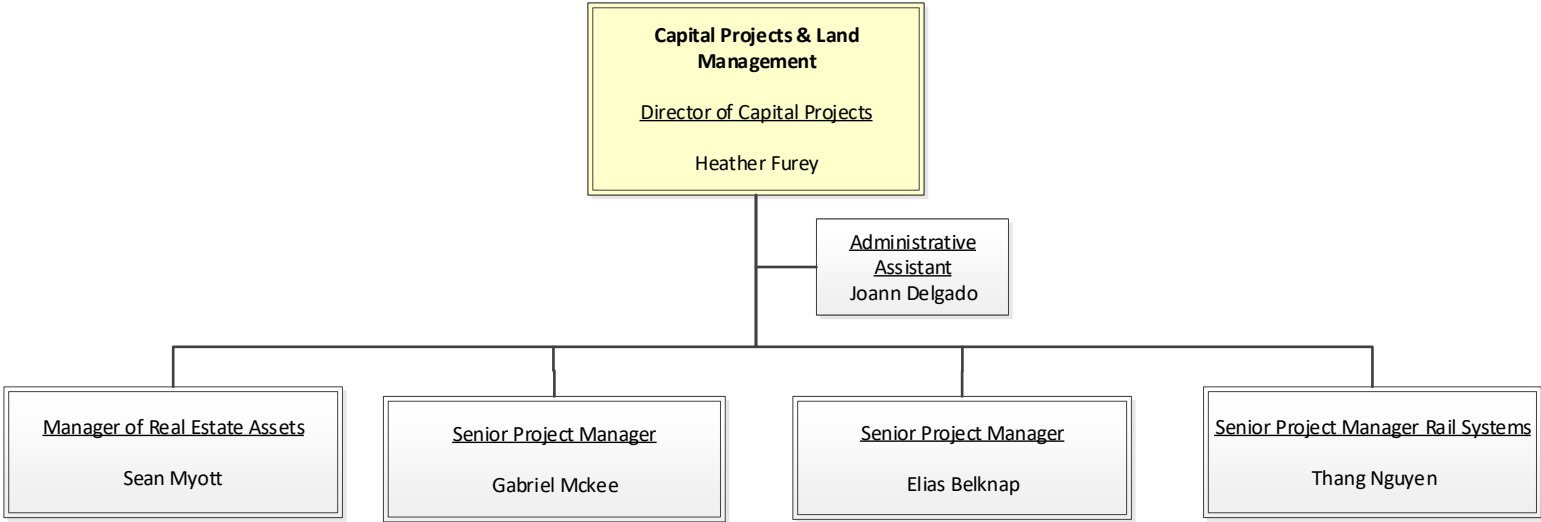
Capital Projects & Land Management

Director of Capital Projects

Heather Furey

Administrative Assistant
Joann Delgado

Manager of Real Estate Assets

Sean Myott

Senior Project Manager

Gabriel Mckee

Senior Project Manager

Elias Belknap

Senior Project Manager Rail Systems

Thang Nguyen